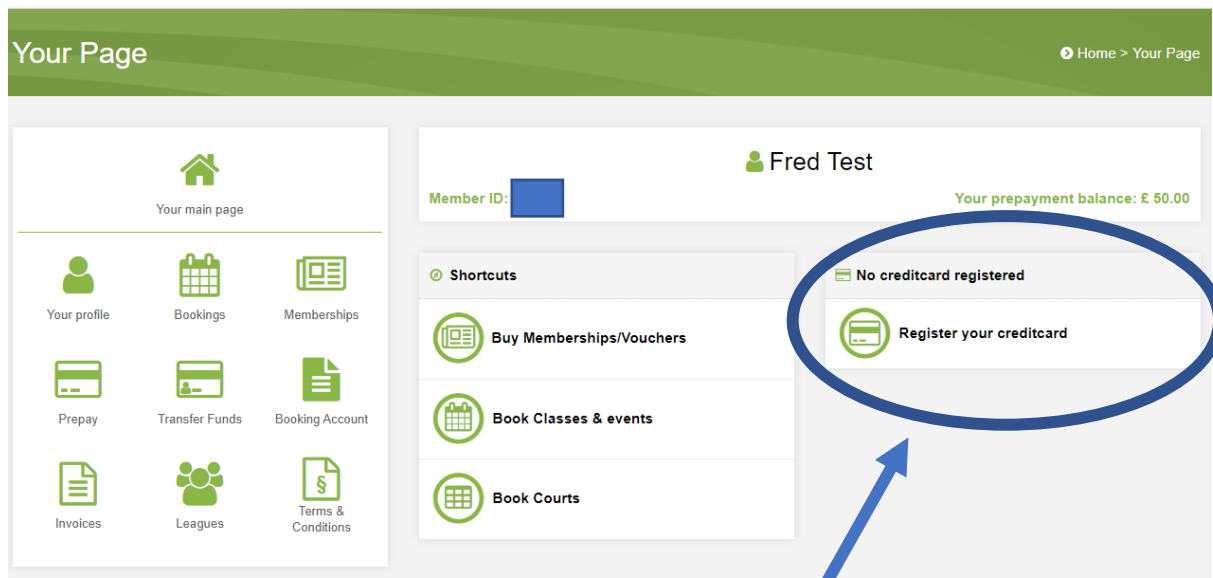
Your Page

Home > Your Page

Your main page

Your profile

Bookings

Memberships

Prepay

Transfer Funds

Booking Account

Invoices

Leagues

Terms & Conditions

Fred Test

Member ID:

Your prepayment balance: £ 50.00

Shortcuts

Buy Memberships/Vouchers

Book Classes & events

Book Courts

No creditcard registered

Register your creditcard